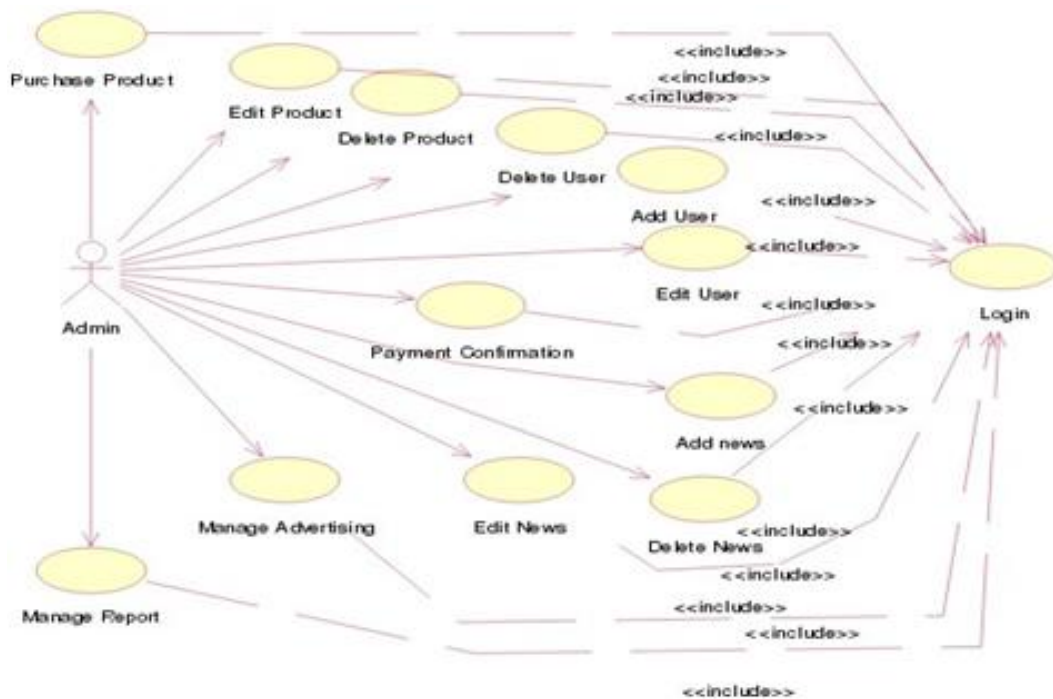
Purchase Product
<<include>>
<<include>>
Edit Product
<<include>>
Delete Product
<<include>>
Delete User
Add User
<<include>>
<<include>>
Edit User
Login
<<include>>
Admin
Payment Confimation
<<include>>
<<include>>
Add news
Manage Advertising
Edit News
Delete News
<<include>>
<<include>>
Manage Report
<<include>>
<<include>>
<<include>>